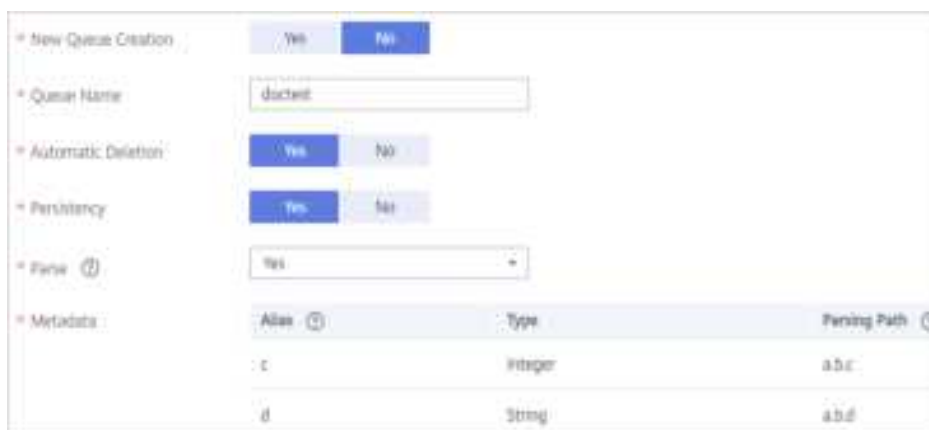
* New Queue Creation
Yes
No

* Queue Name
doctest

* Automatic Deletion
Yes
No

* Persistency
Yes
No

* Parse ⑦
Yes

* Metadata

| Alias ⑦ | Type | Parsing Path ⑦ |
|---|---|---|
| c | Integer | a.b.c |
| d | String | a.b.d |